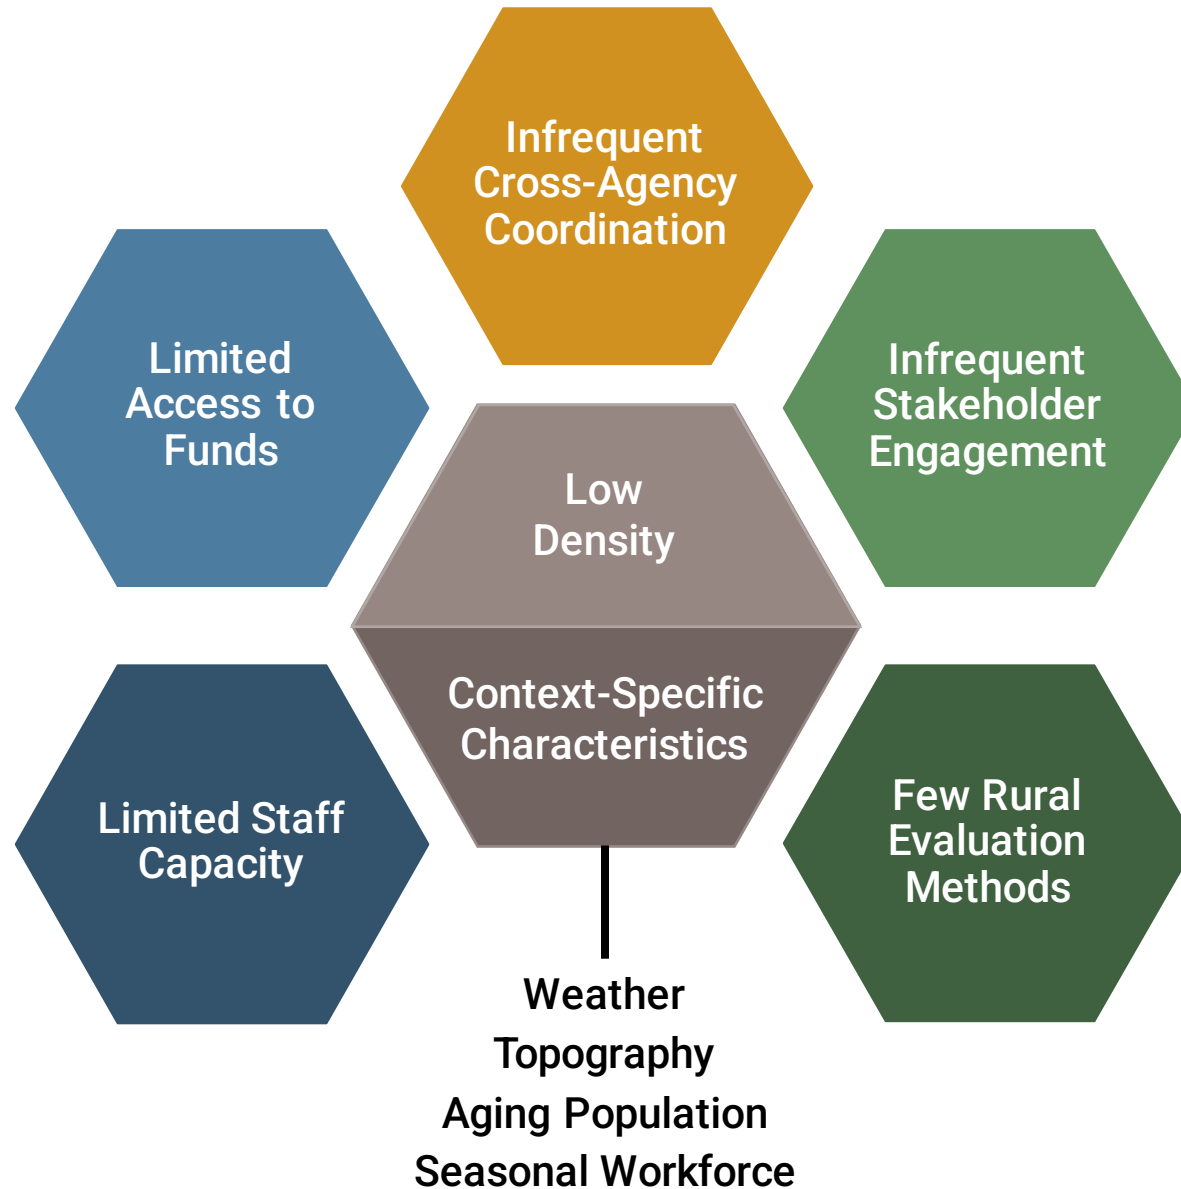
Infrequent Cross-Agency Coordination

Limited Access to Funds

Infrequent Stakeholder Engagement

Low Density

Context-Specific Characteristics

Limited Staff Capacity

Few Rural Evaluation Methods

Weather
Topography
Aging Population
Seasonal Workforce